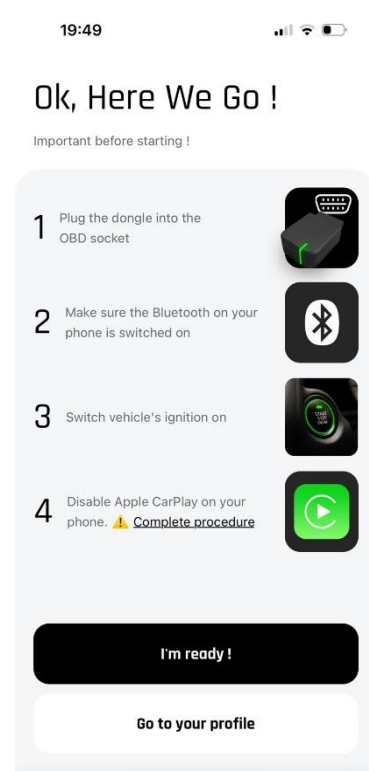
19:49

Ok, Here We Go !

Important before starting !

1 Plug the dongle into the OBD socket

2 Make sure the Bluetooth on your phone is switched on

3 Switch vehicle's ignition on

4 Disable Apple CarPlay on your phone. ⚠️ Complete procedure

I'm ready !

Go to your profile